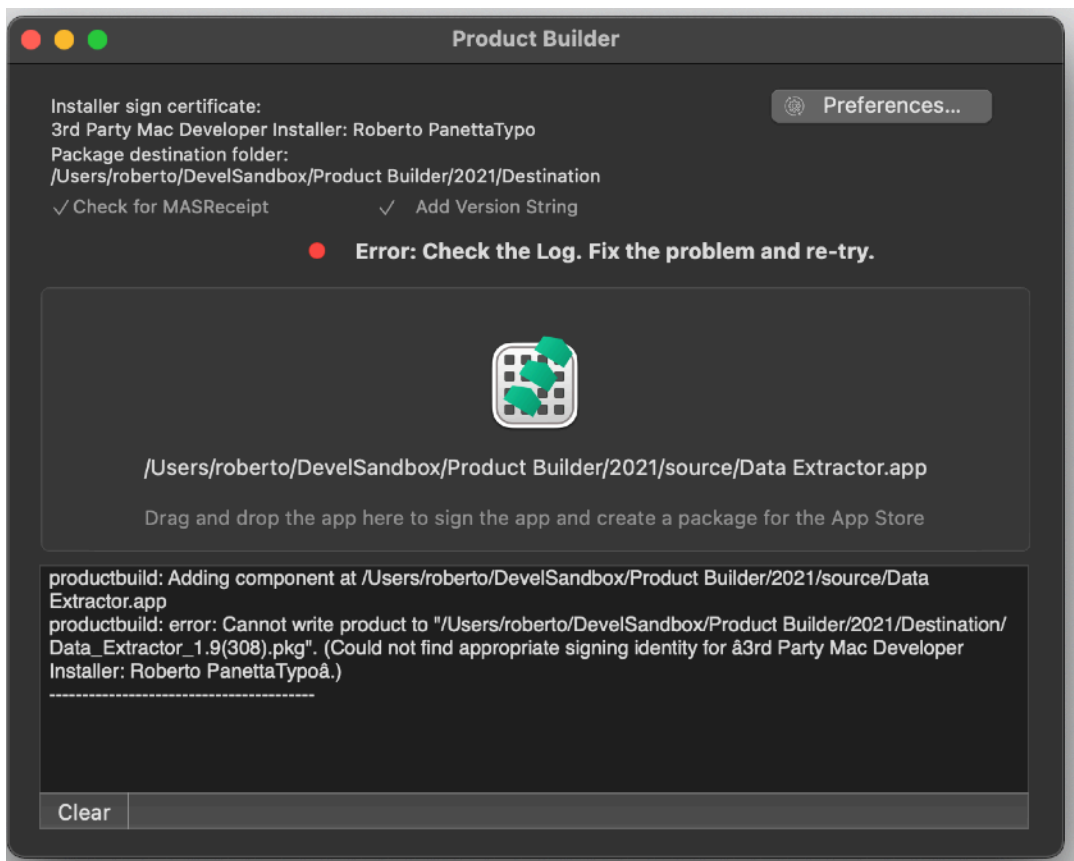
Product Builder

Installer sign certificate:
3rd Party Mac Developer Installer: Roberto PanettaTypo
Package destination folder:
/Users/roberto/DevelSandbox/Product Builder/2021/Destination

Preferences...

✓Check for MASReceipt ✓ Add Version String

Error: Check the Log. Fix the problem and re-try.

/Users/roberto/DevelSandbox/Product Builder/2021/source/Data Extractor.app

Drag and drop the app here to sign the app and create a package for the App Store

productbuild: Adding component at /Users/roberto/DevelSandbox/Product Builder/2021/source/Data Extractor.app
productbuild: error: Cannot write product to "/Users/roberto/DevelSandbox/Product Builder/2021/Destination/Data_Extractor_1.9(308).pkg". (Could not find appropriate signing identity for â3rd Party Mac Developer Installer: Roberto PanettaTypoâ.)
----------------------------------------

Clear